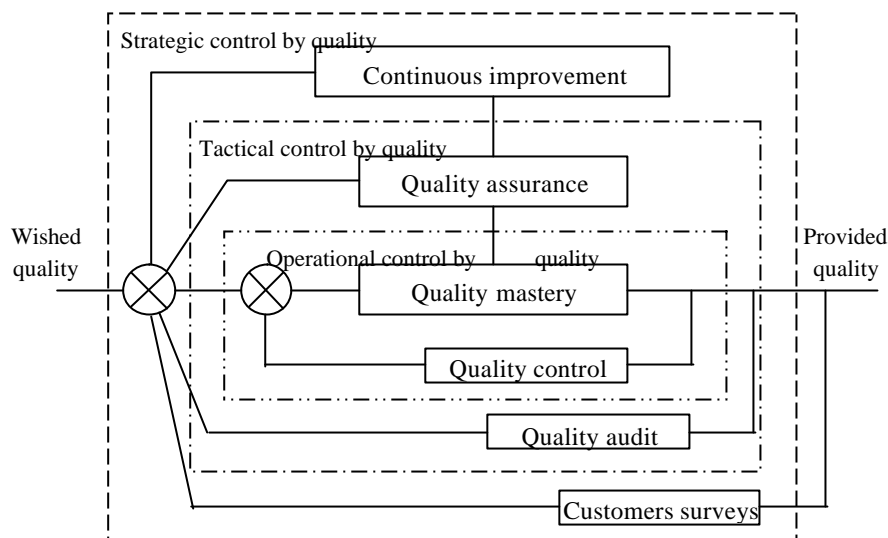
Strategic control by quality

Continuous improvement

Tactical control by quality

Quality assurance

Wished quality

Operational control by quality

Provided quality

Quality mastery

Quality control

Quality audit

Customers surveys